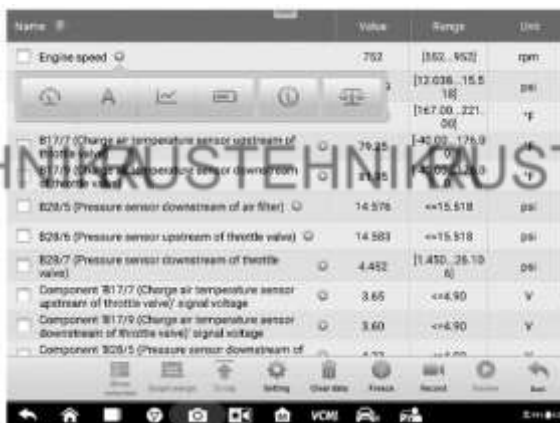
| Name | Value | Range | Unit |
|---|---|---|---|
| Engine speed | 752 | [552...952] | rpm |
| | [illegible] | [12.038...15.518] | psi |
| | | [167.00...221.00] | °F |
| B17/7 (Charge air temperature sensor upstream of throttle valve) | 79.25 | [-40.00...176.0] | °F |
| B17/9 (Charge air temperature sensor downstream of throttle valve) | 79.25 | [-40.00...176.0] | °F |
| B28/5 (Pressure sensor downstream of air filter) | 14.576 | <=15.518 | psi |
| B28/6 (Pressure sensor upstream of throttle valve) | 14.583 | <=15.518 | psi |
| B28/7 (Pressure sensor downstream of throttle valve) | 4.452 | [1.450...26.106] | psi |
| Component 'B17/7 (Charge air temperature sensor upstream of throttle valve)' signal voltage | 3.65 | <=4.90 | V |
| Component 'B17/9 (Charge air temperature sensor downstream of throttle valve)' signal voltage | 3.60 | <=4.90 | V |
| Component 'B28/5 (Pressure sensor downstream of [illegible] | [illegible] | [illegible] | V |

HNIKAUSTEHNIKAUST

Setting Clear data Freeze Record Run

VCMI